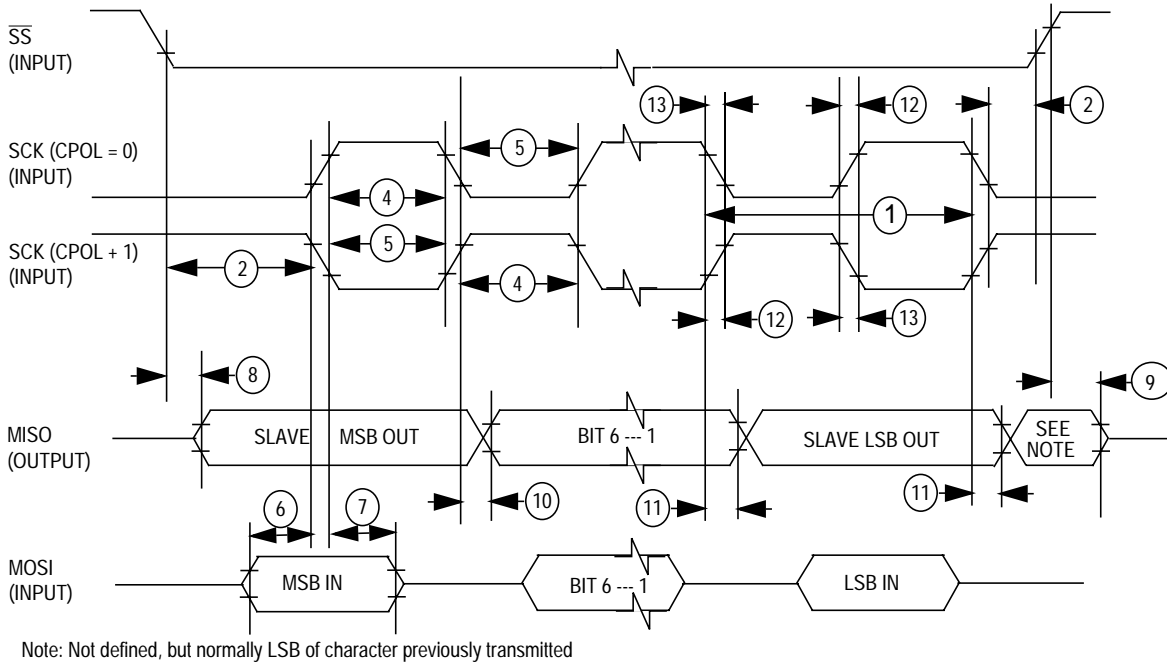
$\overline{SS}$
(INPUT)

13 12 2

SCK (CPOL = 0)
(INPUT)

5

4

1

SCK (CPOL + 1)
(INPUT)

5

2

4

12 13

8

9

MISO
(OUTPUT)

SLAVE MSB OUT

BIT 6 --- 1

SLAVE LSB OUT

SEE NOTE

6 7

10

11

11

MOSI
(INPUT)

MSB IN

BIT 6 --- 1

LSB IN

Note: Not defined, but normally LSB of character previously transmitted